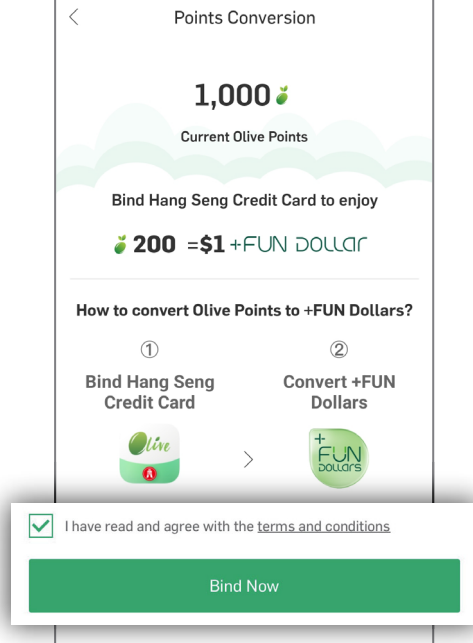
<

Points Conversion

1,000

Current Olive Points

Bind Hang Seng Credit Card to enjoy

200 =$1 +FUN DOLLAR

How to convert Olive Points to +FUN Dollars?

①
Bind Hang Seng Credit Card

②
Convert +FUN Dollars

Olive

+FUN DOLLARS

I have read and agree with the terms and conditions

Bind Now